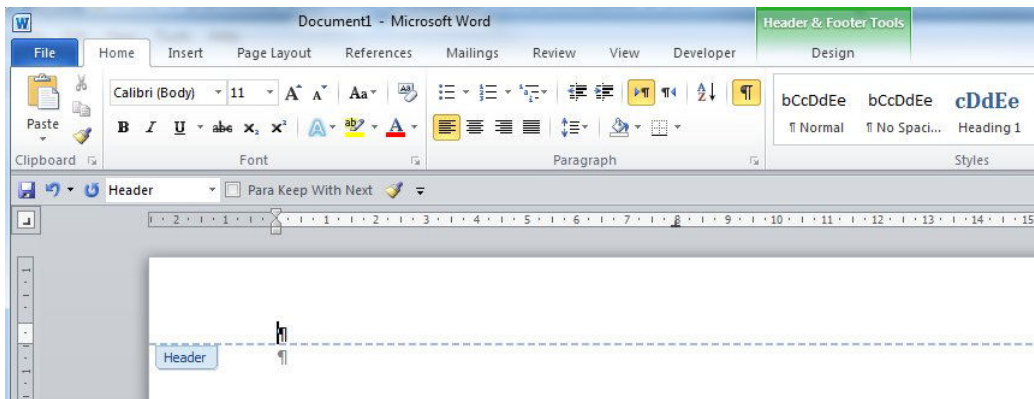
Document1 - Microsoft Word

Header & Footer Tools

File Home Insert Page Layout References Mailings Review View Developer Design

Paste

Calibri (Body) 11

bCcDdEe ¶ Normal

bCcDdEe ¶ No Spaci...

cDdEe Heading 1

Clipboard Font Paragraph Styles

Header Para Keep With Next

2 1 1 2 3 4 5 6 7 8 9 10 11 12 13 14 15

¶

Header ¶